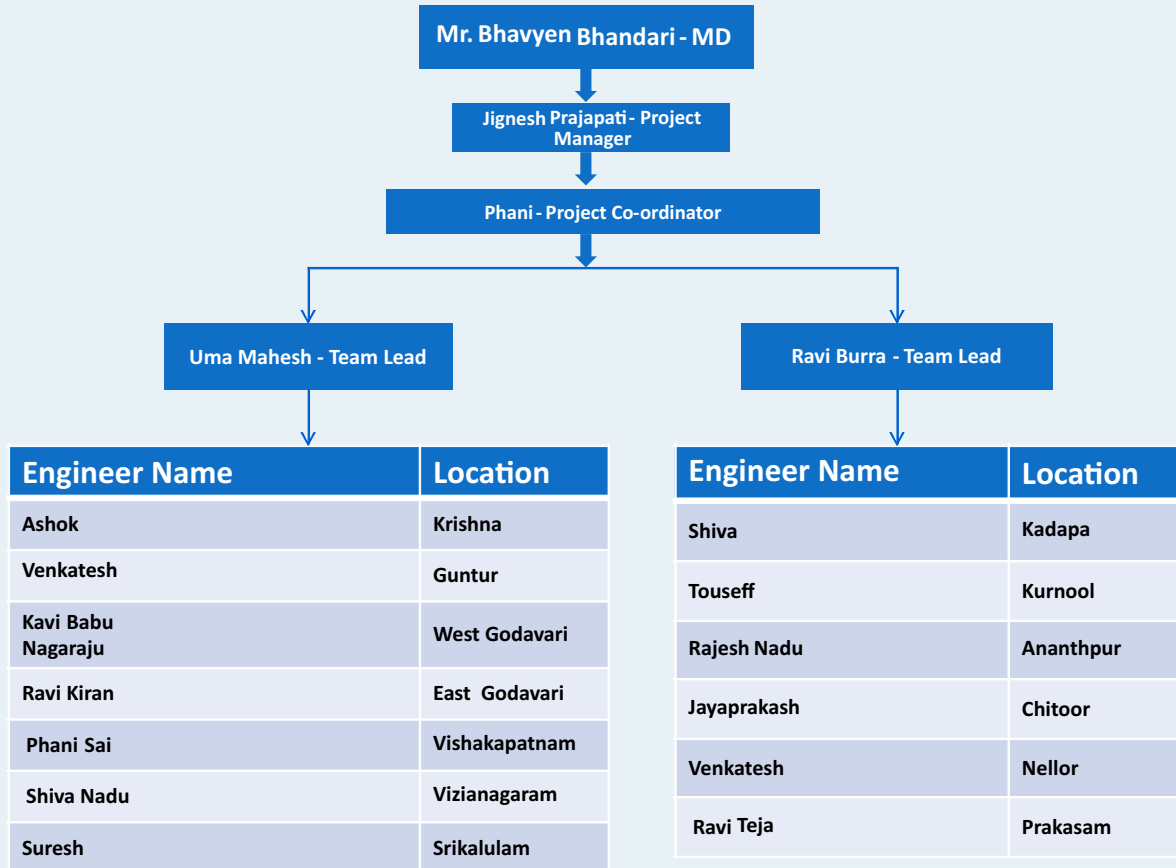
Mr. Bhavyen Bhandari - MD

Jignesh Prajapati - Project Manager

Phani - Project Co-ordinator

Uma Mahesh - Team Lead

Ravi Burra - Team Lead

| Engineer Name | Location |
|---|---|
| Ashok | Krishna |
| Venkatesh | Guntur |
| Kavi Babu Nagaraju | West Godavari |
| Ravi Kiran | East Godavari |
| Phani Sai | Vishakapatnam |
| Shiva Nadu | Vizianagaram |
| Suresh | Srikalulam |

| Engineer Name | Location |
|---|---|
| Shiva | Kadapa |
| Touseff | Kurnool |
| Rajesh Nadu | Ananthpur |
| Jayaprakash | Chitoor |
| Venkatesh | Nellor |
| Ravi Teja | Prakasam |